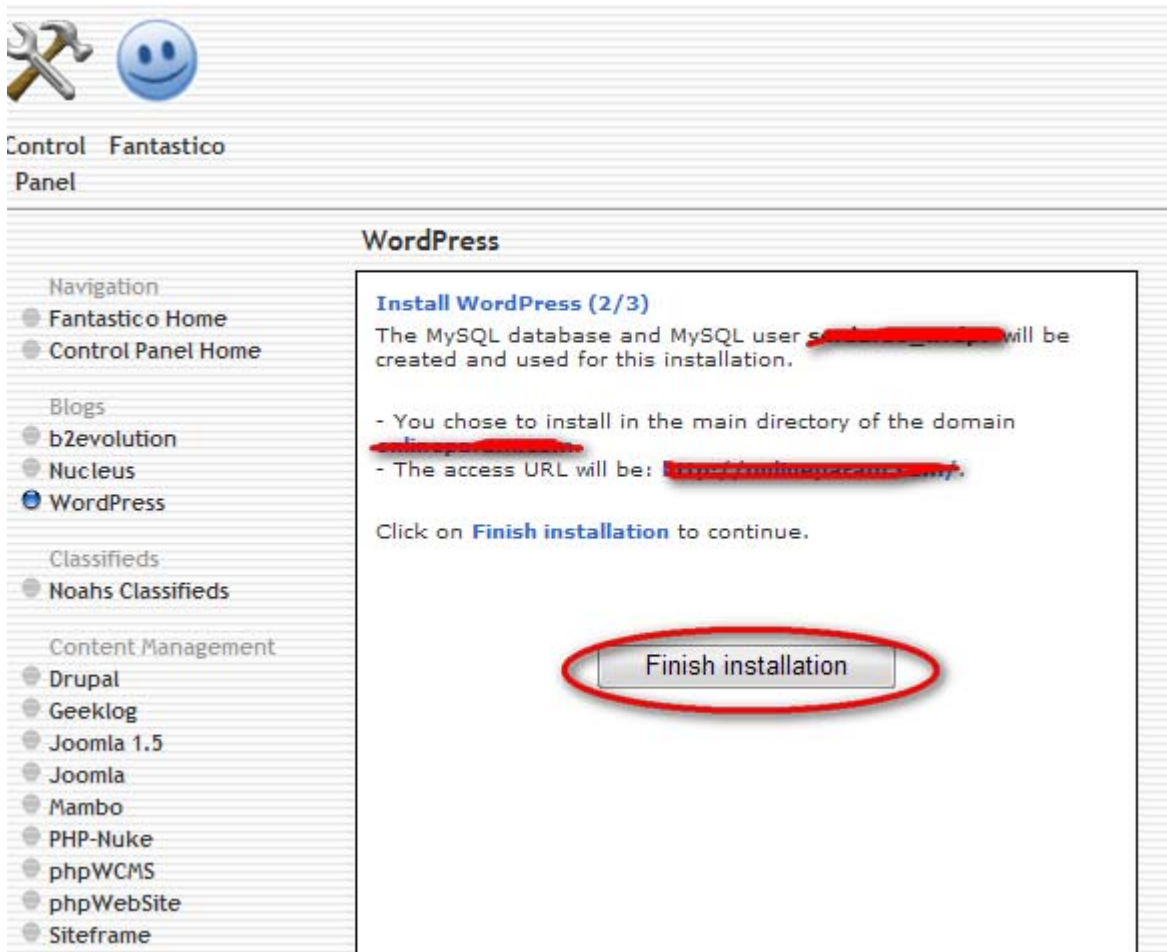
Control Panel

Fantastico

WordPress

Navigation
Fantastico Home
Control Panel Home

Blogs
b2evolution
Nucleus
WordPress

Classifieds
Noahs Classifieds

Content Management
Drupal
Geeklog
Joomla 1.5
Joomla
Mambo
PHP-Nuke
phpWCMS
phpWebSite
Siteframe

Install WordPress (2/3)
The MySQL database and MySQL user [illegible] will be created and used for this installation.

- You chose to install in the main directory of the domain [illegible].
- The access URL will be: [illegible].

Click on Finish installation to continue.

Finish installation